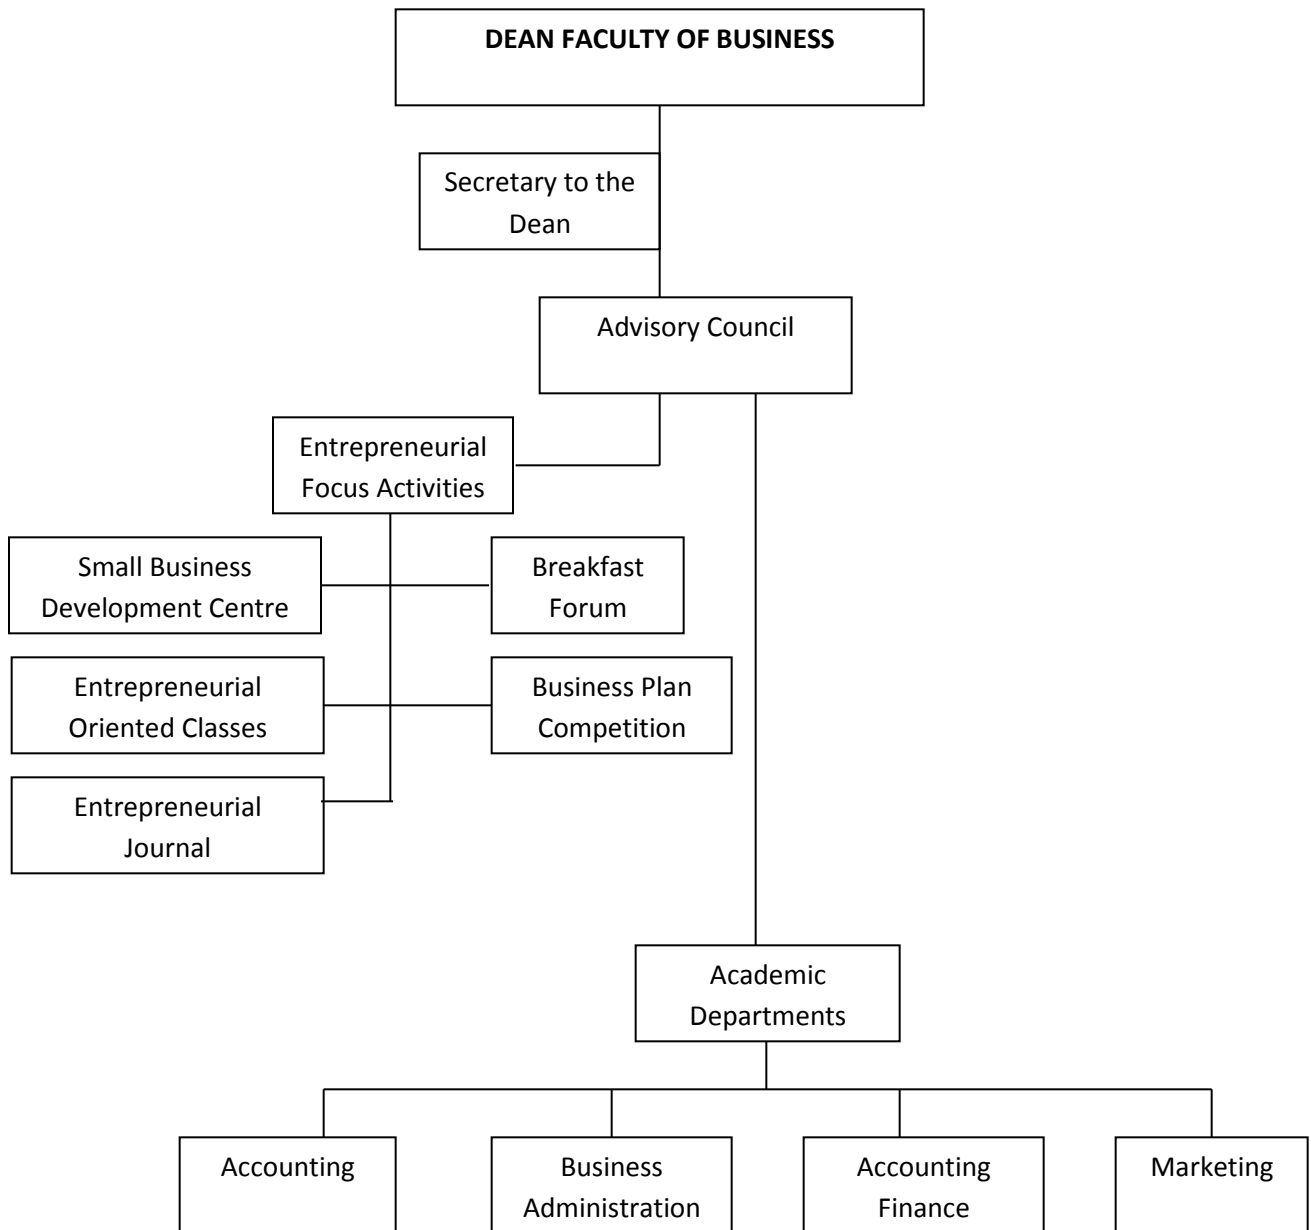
DEAN FACULTY OF BUSINESS

Secretary to the Dean

Advisory Council

Entrepreneurial Focus Activities

Small Business Development Centre

Breakfast Forum

Entrepreneurial Oriented Classes

Business Plan Competition

Entrepreneurial Journal

Academic Departments

Accounting

Business Administration

Accounting Finance

Marketing